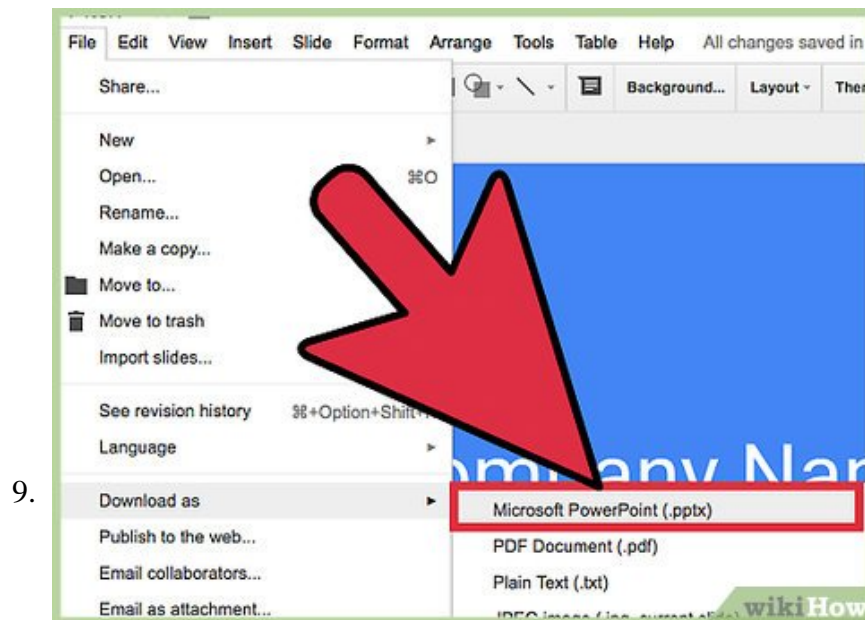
9.

File Edit View Insert Slide Format Arrange Tools Table Help All changes saved in

Share...

Background... Layout Ther

New

Open... ⌘O

Rename...

Make a copy...

Move to...

Move to trash

Import slides...

See revision history ⌘+Option+Shift+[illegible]

Language

Download as

Publish to the web...

Email collaborators...

Email as attachment...

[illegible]mpany Na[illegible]

Microsoft PowerPoint (.pptx)

PDF Document (.pdf)

Plain Text (.txt)

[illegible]

wikiHow